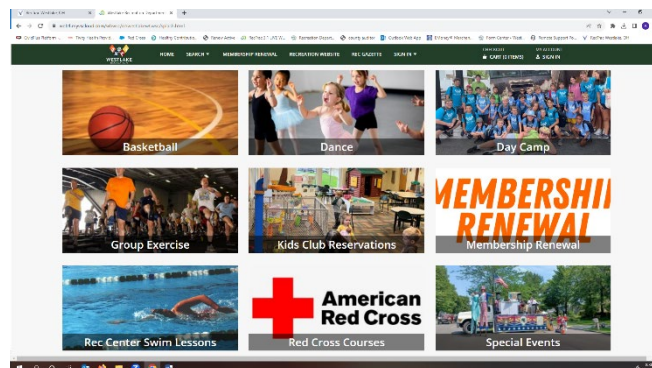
WESTLAKE

HOME SEARCH ▾ MEMBERSHIP RENEWAL RECREATION WEBSITE REC GADGETS SIGN IN ▾

CHECKOUT CART (0 ITEMS) MY ACCOUNT SIGN IN

Basketball

Dance

Day Camp

Group Exercise

Kids Club Reservations

MEMBERSHI
RENEWAL

Membership Renewal

Rec Center Swim Lessons

American
Red Cross

Red Cross Courses

Special Events